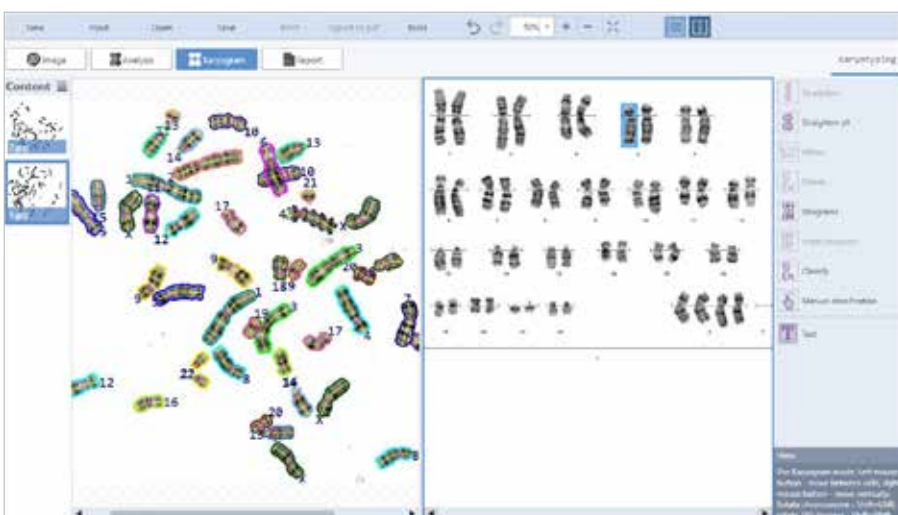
Save Print Zoom Save Undo Export to pdf Tools 50% Karyotyping

Image Analysis Karyogram Report

Content

15 10 13 14 6 10 21 5 X 12 17 4 X 3 2 9 9 18 19 1 15 3 17 4 22 8 14 12 16 X 20 19 X

Straighten Straighten all Mirror Classify Manual classification Text

Help
The Karyogram mode: left mouse button - move between cells, right mouse button - move vertically